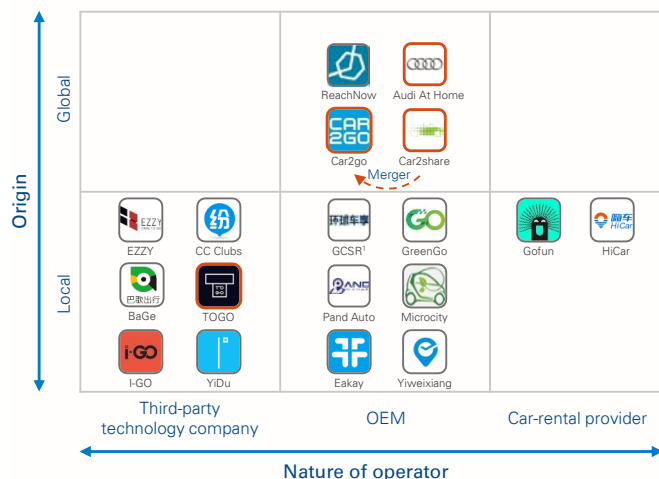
Origin

Global

Local

ReachNow

Audi At Home

CAR 2GO

Car2go

Car2share

Merger

EZZY

EZZY

纷

CC Clubs

巴歌出行

BaGe

TO GO

TOGO

I-GO

I-GO

YiDu

环球车享

GCSR¹

GO

GreenGo

BANG

Pand Auto

Microcity

Eakay

Yiweixiang

Gofun

嗨车 HiCar

HiCar

Third-party technology company

OEM

Car-rental provider

Nature of operator